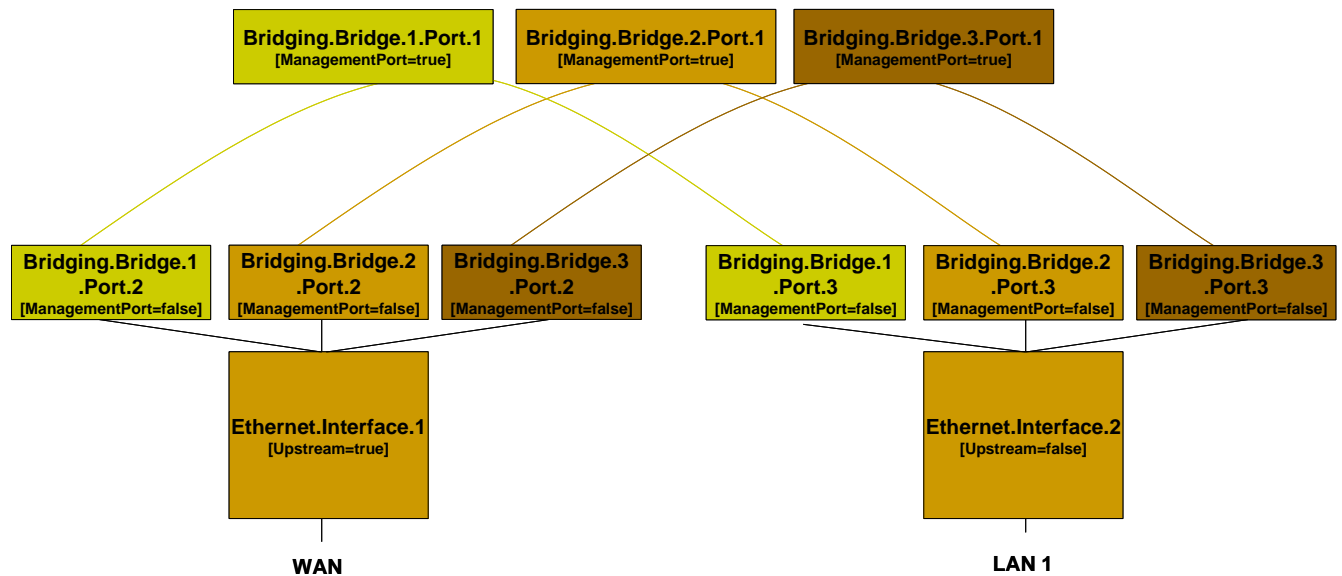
Bridging.Bridge.1.Port.1
[ManagementPort=true]

Bridging.Bridge.2.Port.1
[ManagementPort=true]

Bridging.Bridge.3.Port.1
[ManagementPort=true]

Bridging.Bridge.1
.Port.2
[ManagementPort=false]

Bridging.Bridge.2
.Port.2
[ManagementPort=false]

Bridging.Bridge.3
.Port.2
[ManagementPort=false]

Bridging.Bridge.1
.Port.3
[ManagementPort=false]

Bridging.Bridge.2
.Port.3
[ManagementPort=false]

Bridging.Bridge.3
.Port.3
[ManagementPort=false]

Ethernet.Interface.1
[Upstream=true]

Ethernet.Interface.2
[Upstream=false]

WAN

LAN 1